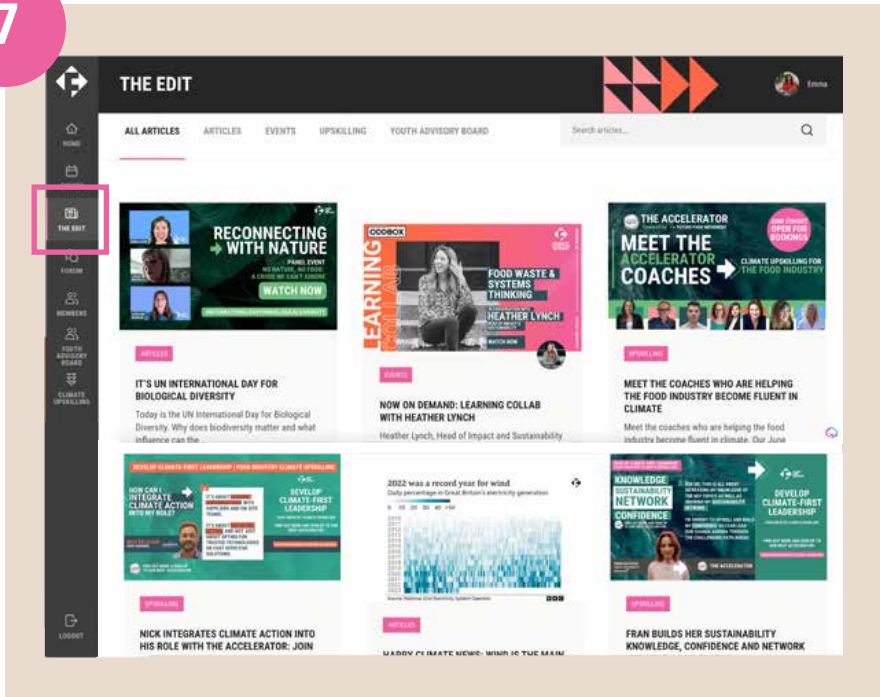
7

THE EDIT

Emma

HOME

THE EDIT

FORUM

MEMBERS

YOUTH ADVISORY BOARD

CLIMATE UPSKILLING

LOGOUT

ALL ARTICLES ARTICLES EVENTS UPSKILLING YOUTH ADVISORY BOARD

Search articles...

RECONNECTING WITH NATURE

PANEL EVENT

WATCH NOW

ARTICLES

IT'S UN INTERNATIONAL DAY FOR BIOLOGICAL DIVERSITY

Today is the UN International Day for Biological Diversity. Why does biodiversity matter and what influence can the

ODDBOX

LEARNING COLLAB

FOOD WASTE & SYSTEMS THINKING

HEATHER LYNCH

WATCH NOW

EVENTS

NOW ON DEMAND: LEARNING COLLAB WITH HEATHER LYNCH

Heather Lynch, Head of Impact and Sustainability

THE ACCELERATOR

MEET THE ACCELERATOR COACHES

CLIMATE UPSKILLING FOR THE FOOD INDUSTRY

OPEN FOR BOOKINGS

UPSKILLING

MEET THE COACHES WHO ARE HELPING THE FOOD INDUSTRY BECOME FLUENT IN CLIMATE

Meet the coaches who are helping the food industry become fluent in climate. Our June

DEVELOP CLIMATE-FIRST LEADERSHIP | FOOD INDUSTRY CLIMATE UPSKILLING

HOW CAN I INTEGRATE CLIMATE ACTION INTO MY ROLE?

DEVELOP CLIMATE-FIRST LEADERSHIP

UPSKILLING

NICK INTEGRATES CLIMATE ACTION INTO HIS ROLE WITH THE ACCELERATOR: JOIN

2022 was a record year for wind

Daily percentage in Great Britain's electricity generation

ARTICLES

HAPPY CLIMATE NEWS: WIND IS THE MAIN

KNOWLEDGE SUSTAINABILITY NETWORK CONFIDENCE

DEVELOP CLIMATE-FIRST LEADERSHIP

THE ACCELERATOR

UPSKILLING

FRAN BUILDS HER SUSTAINABILITY KNOWLEDGE, CONFIDENCE AND NETWORK